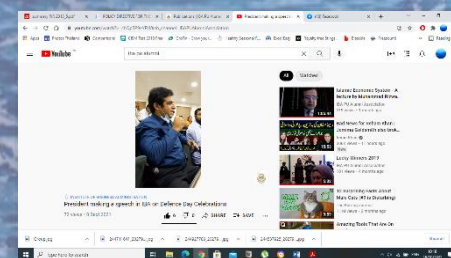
YouTube

the ge aksmst

All
Related

President making a speech in IBA on Defence Day Celebrations

6
SHARE
SAVE

Islamic Economic System - A lecture by Muhammad Rinas...

Lucky Dhirwan 2017

Amazing Tools That Are On

Show all

Type here to search